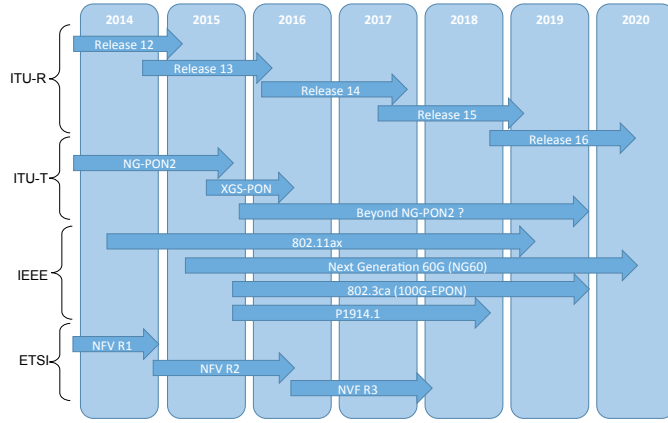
2014
2015
2016
2017
2018
2019
2020

ITU-R
Release 12
Release 13
Release 14
Release 15
Release 16

ITU-T
NG-PON2
XGS-PON
Beyond NG-PON2 ?

IEEE
802.11ax
Next Generation 60G (NG60)
802.3ca (100G-EPON)
P1914.1

ETSI
NFV R1
NFV R2
NVF R3